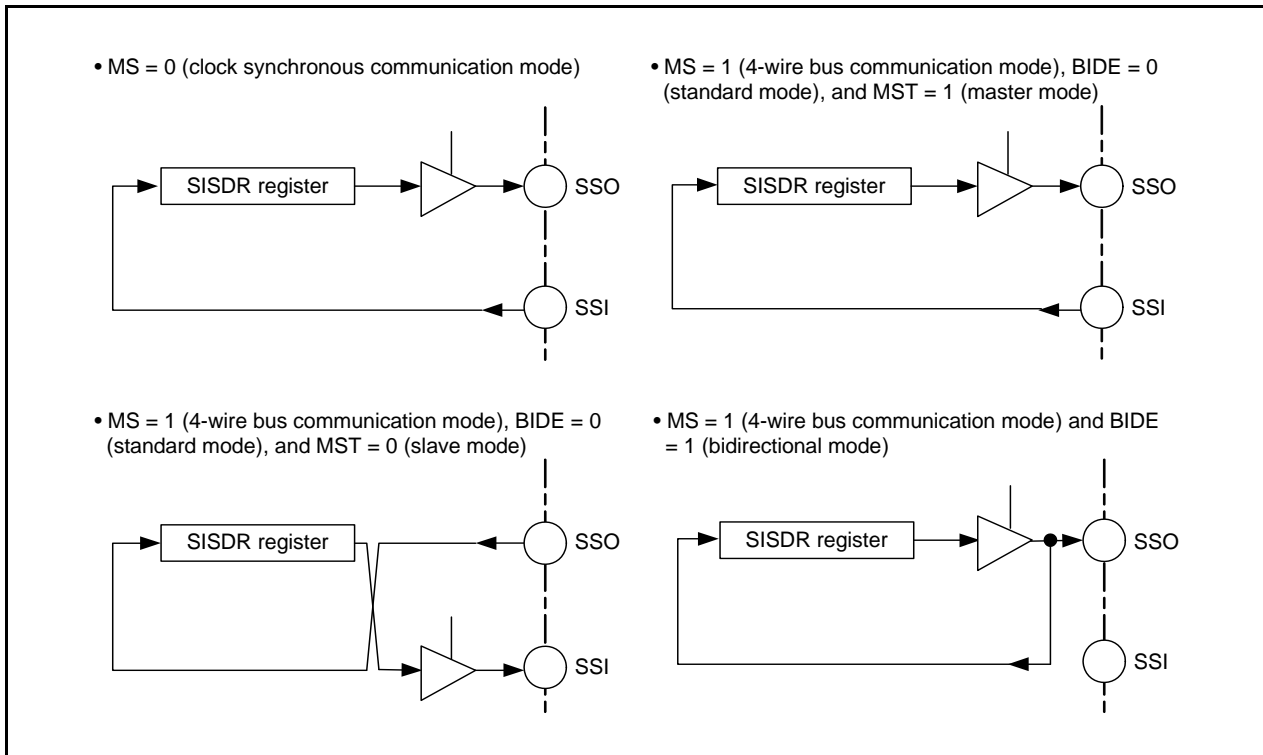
• MS = 0 (clock synchronous communication mode)

SISDR register

SSO

SSI

• MS = 1 (4-wire bus communication mode), BIDE = 0 (standard mode), and MST = 1 (master mode)

SISDR register

SSO

SSI

• MS = 1 (4-wire bus communication mode), BIDE = 0 (standard mode), and MST = 0 (slave mode)

SISDR register

SSO

SSI

• MS = 1 (4-wire bus communication mode) and BIDE = 1 (bidirectional mode)

SISDR register

SSO

SSI